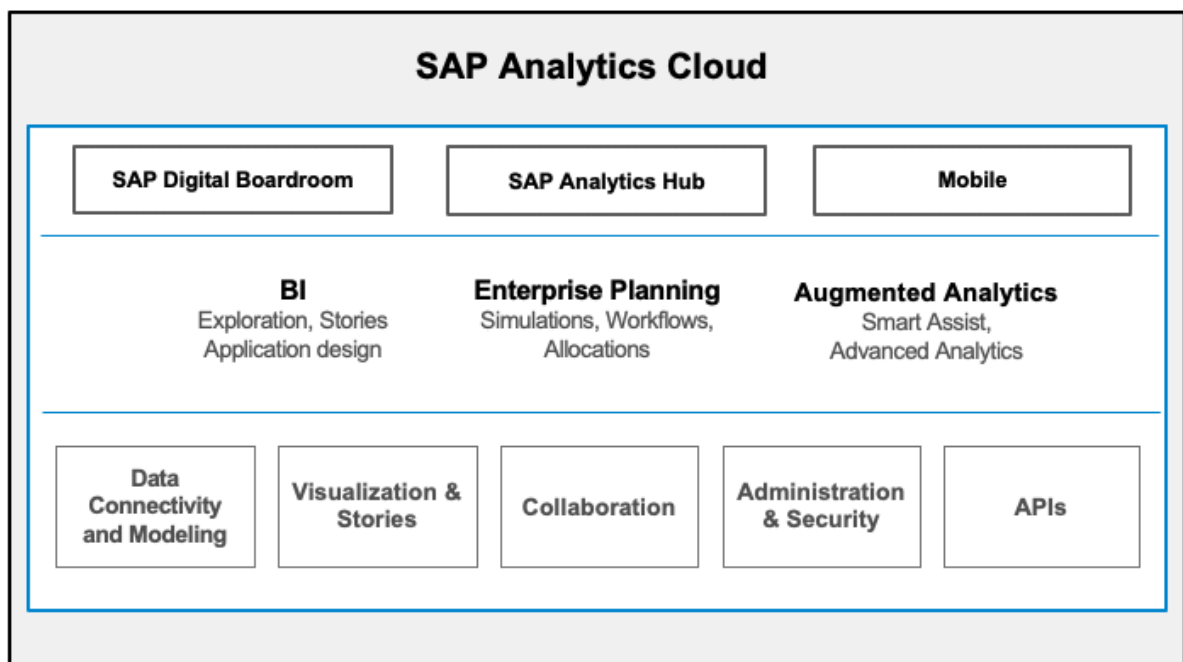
SAP Analytics Cloud

SAP Digital Boardroom

SAP Analytics Hub

Mobile

BI
Exploration, Stories
Application design

Enterprise Planning
Simulations, Workflows,
Allocations

Augmented Analytics
Smart Assist,
Advanced Analytics

Data Connectivity and Modeling

Visualization & Stories

Collaboration

Administration & Security

APIs